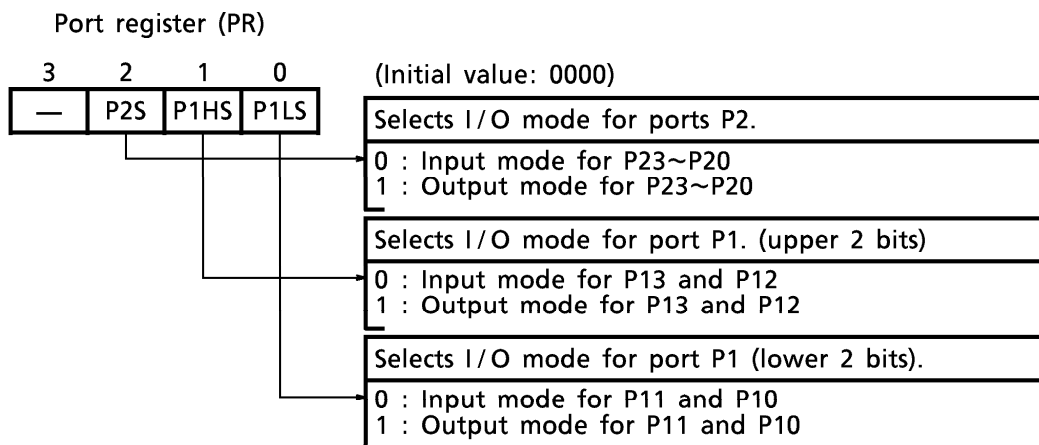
Port register (PR)

| 3 | 2 | 1 | 0 |
|---|---|---|---|
| — | P2S | P1HS | P1LS |

(Initial value: 0000)

Selects I/O mode for ports P2.

0 : Input mode for P23~P20
1 : Output mode for P23~P20

Selects I/O mode for port P1. (upper 2 bits)

0 : Input mode for P13 and P12
1 : Output mode for P13 and P12

Selects I/O mode for port P1 (lower 2 bits).

0 : Input mode for P11 and P10
1 : Output mode for P11 and P10